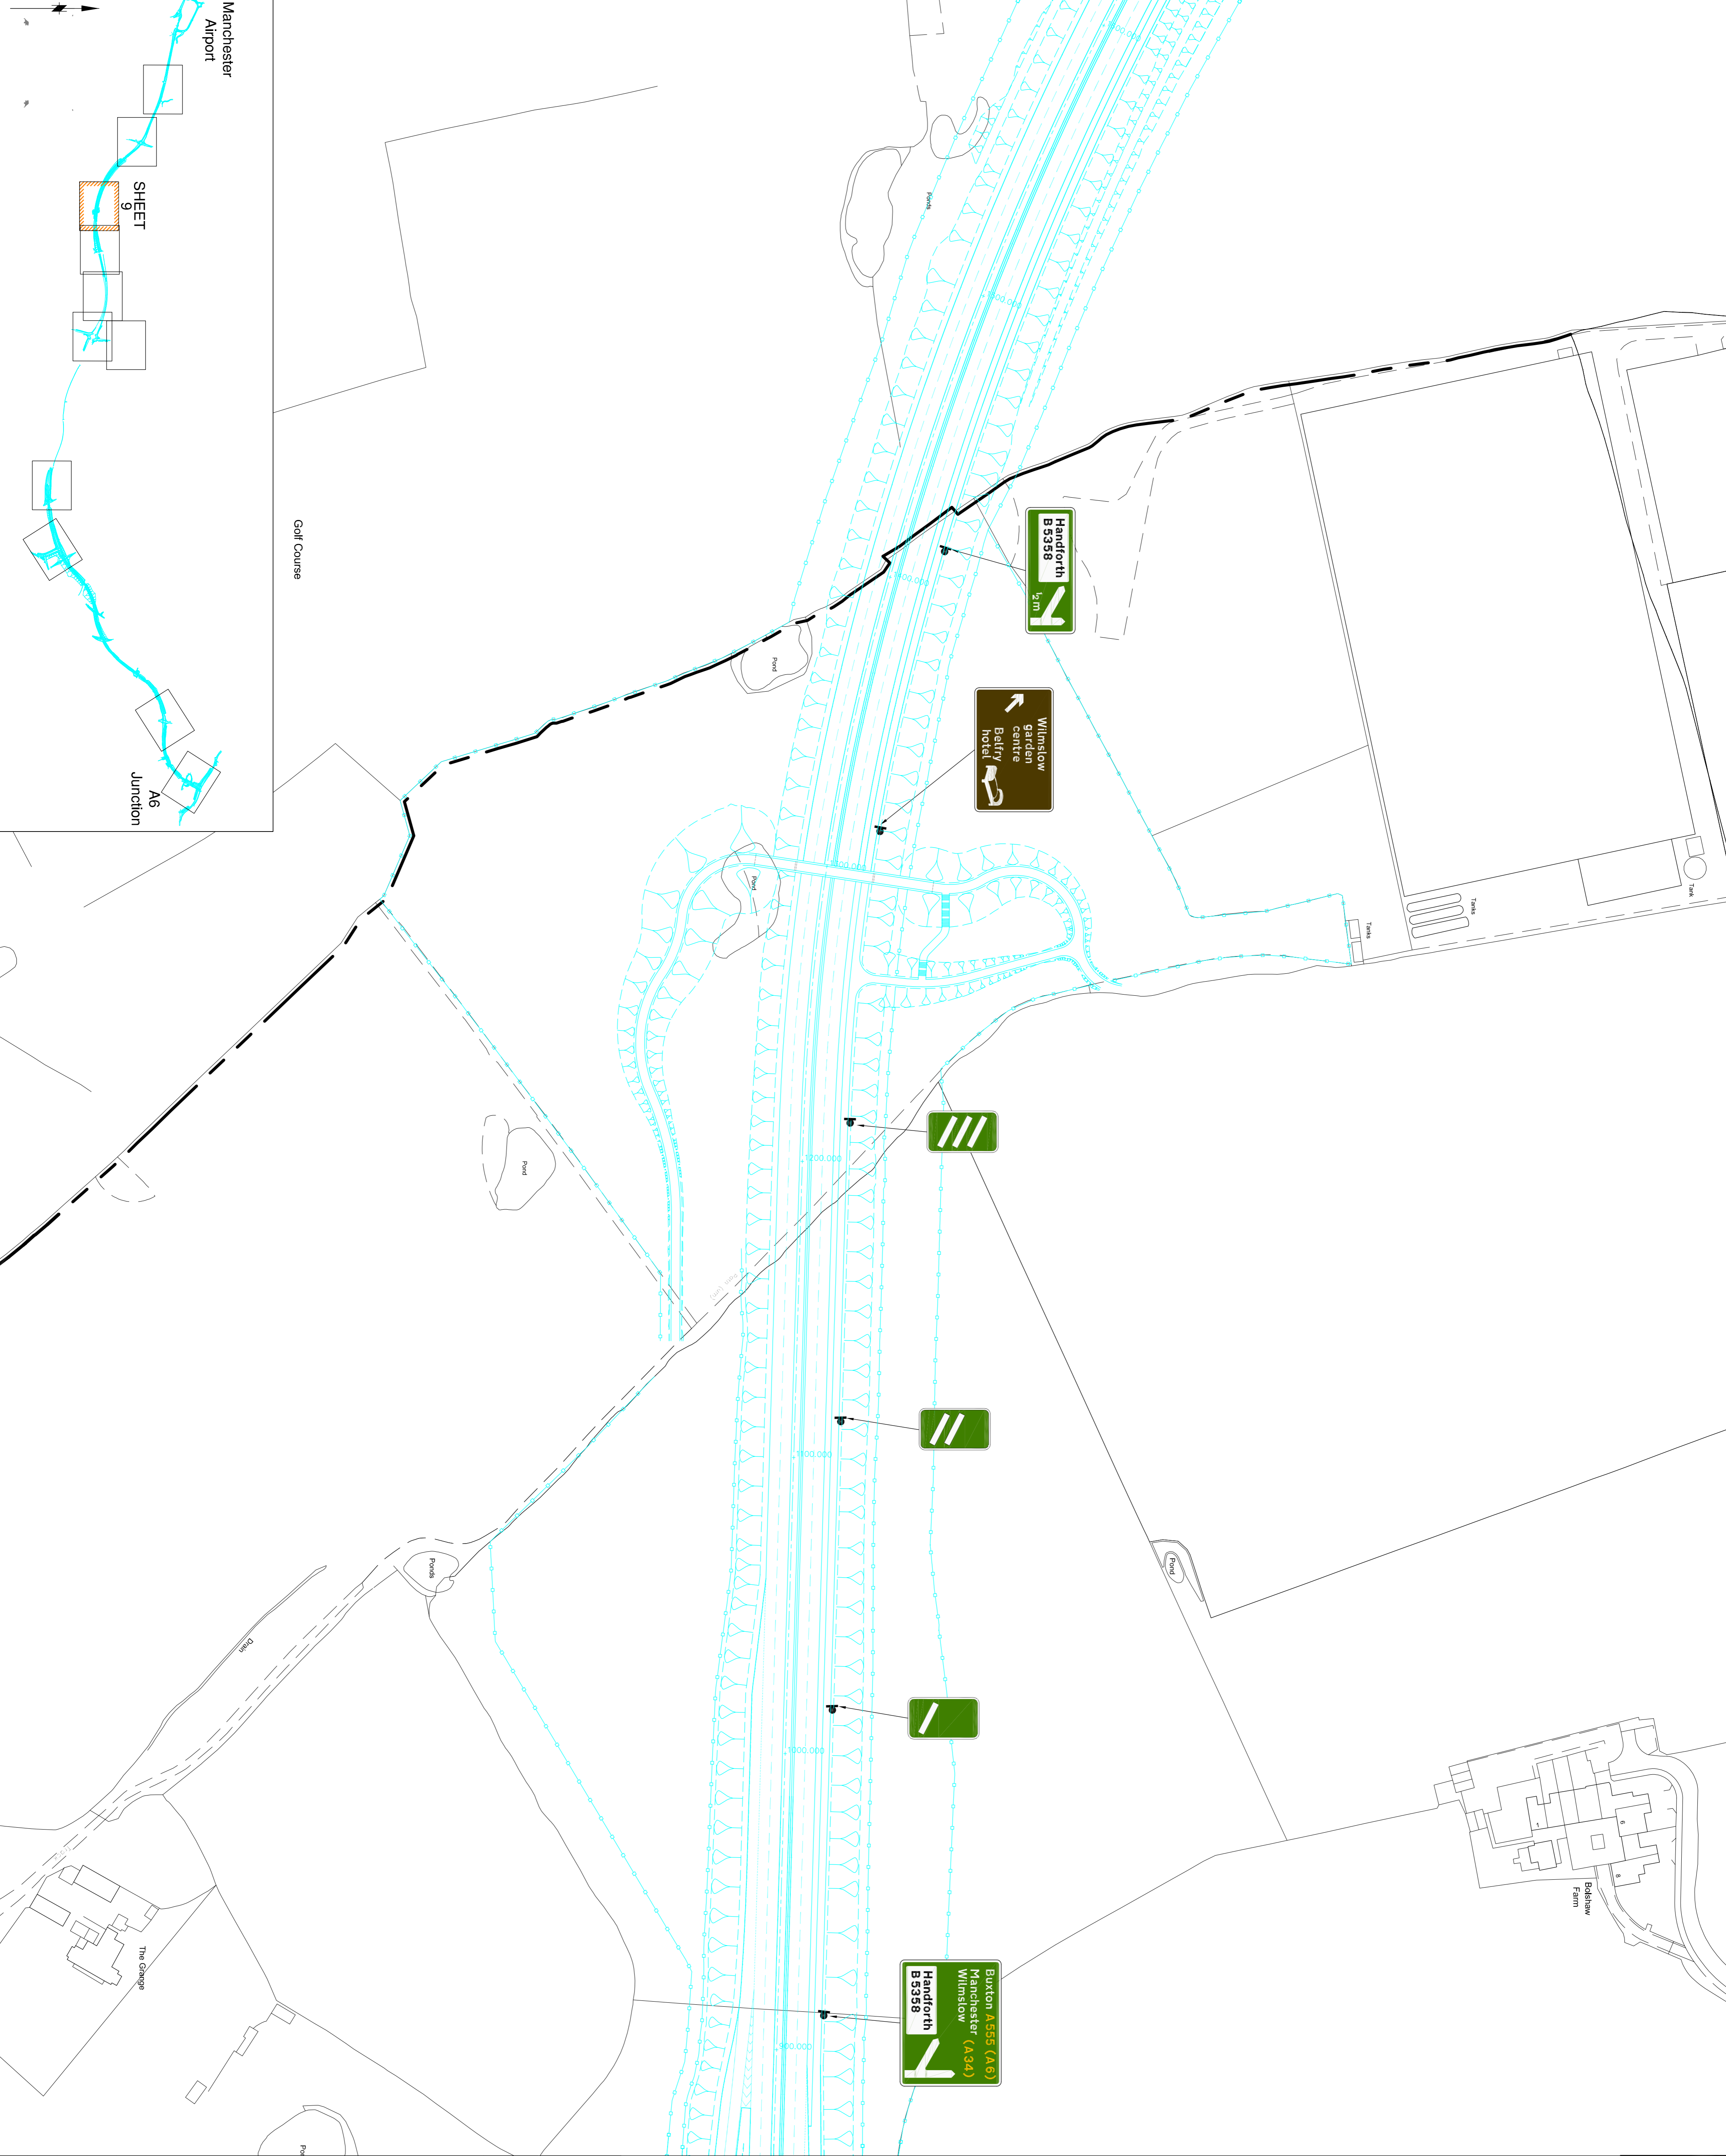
Manchester Airport

SHEET 9

A6 Junction

Golf Course

Ponds

Handforth B5358

½ m

Wilmslow garden centre Belfry hotel

Pond

Pond

Pond

Tanks

Tanks

Tank

Pond

Ponds

Drain

Pond

The Grange

Bolshaw Farm

Buxton A555 (A6)
Manchester (A34)
Wilmslow

Handforth B5358